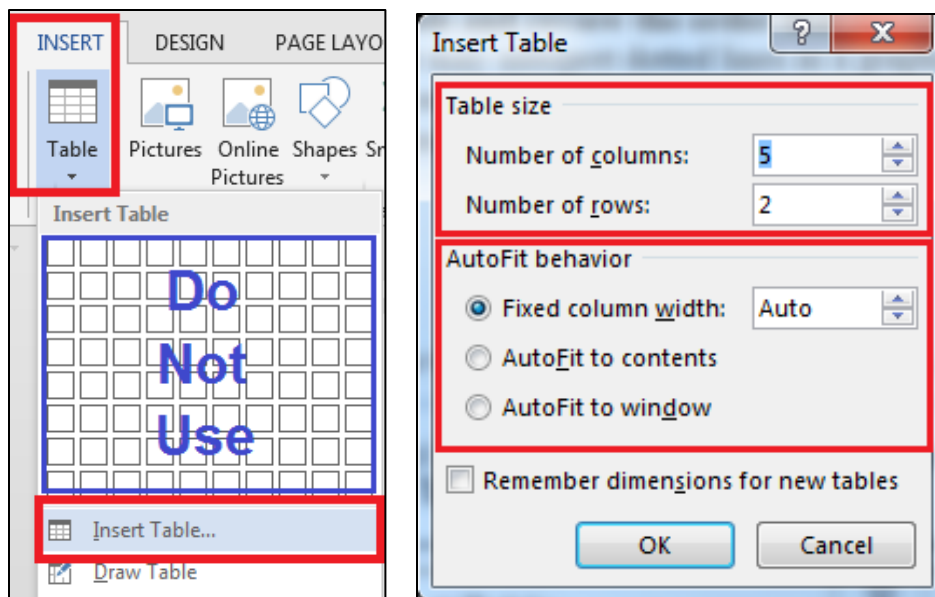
INSERT DESIGN PAGE LAYO

Table Pictures Online Pictures Shapes Sm

Insert Table

Do Not Use

Insert Table...

Draw Table

Insert Table ? X

Table size

Number of columns: 5

Number of rows: 2

AutoFit behavior

Fixed column width: Auto

AutoFit to contents

AutoFit to window

Remember dimensions for new tables

OK Cancel